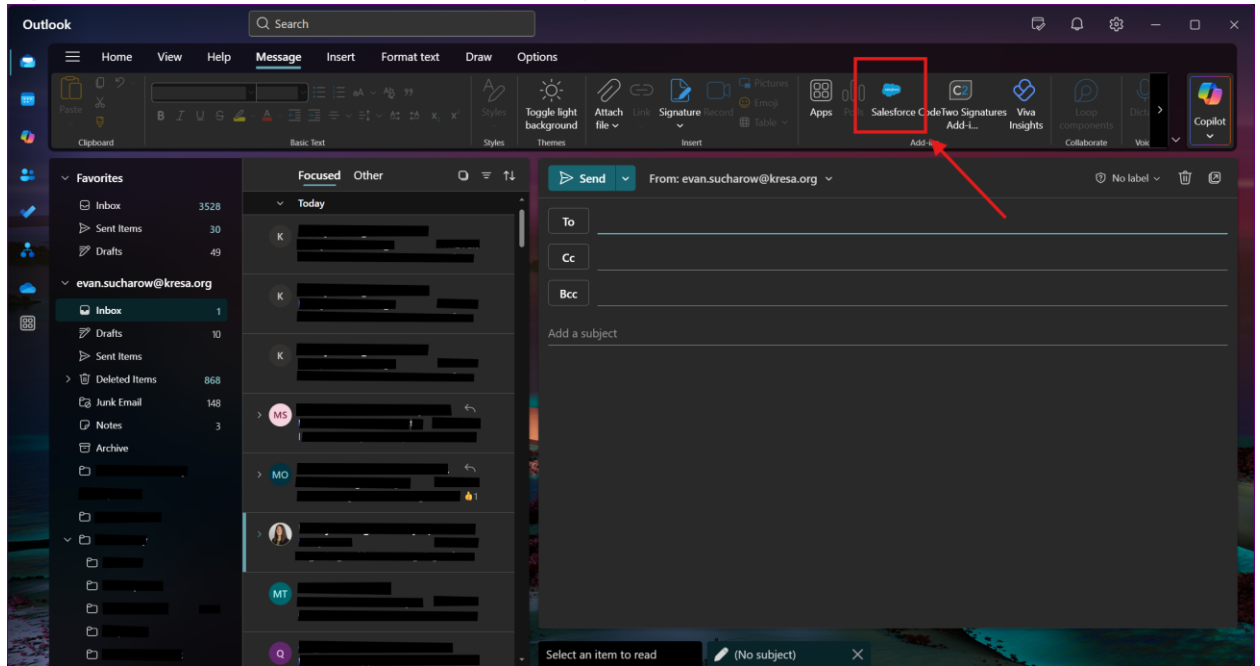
Outlook

Search

Home View Help Message Insert Format text Draw Options

Paste
Clipboard

Basic Text

Styles
Styles

Toggle light background
Themes

Attach file
Link
Signature
Record
Pictures
Emoji
Table
Insert

Apps
Polls
Salesforce
CodeTwo Signatures Add-i...
Viva Insights
Add-in

Loop components
Collaborate

Dictate
Voice

Copilot

Favorites
Inbox 3528
Sent Items 30
Drafts 49

evan.sucharow@kresa.org
Inbox 1
Drafts 10
Sent Items
Deleted Items 868
Junk Email 148
Notes 3
Archive

Focused Other

Today

K
K
K
MS
MO
1
MT
Q

Send
From: evan.sucharow@kresa.org
No label

To
Cc
Bcc

Add a subject

Select an item to read
(No subject)